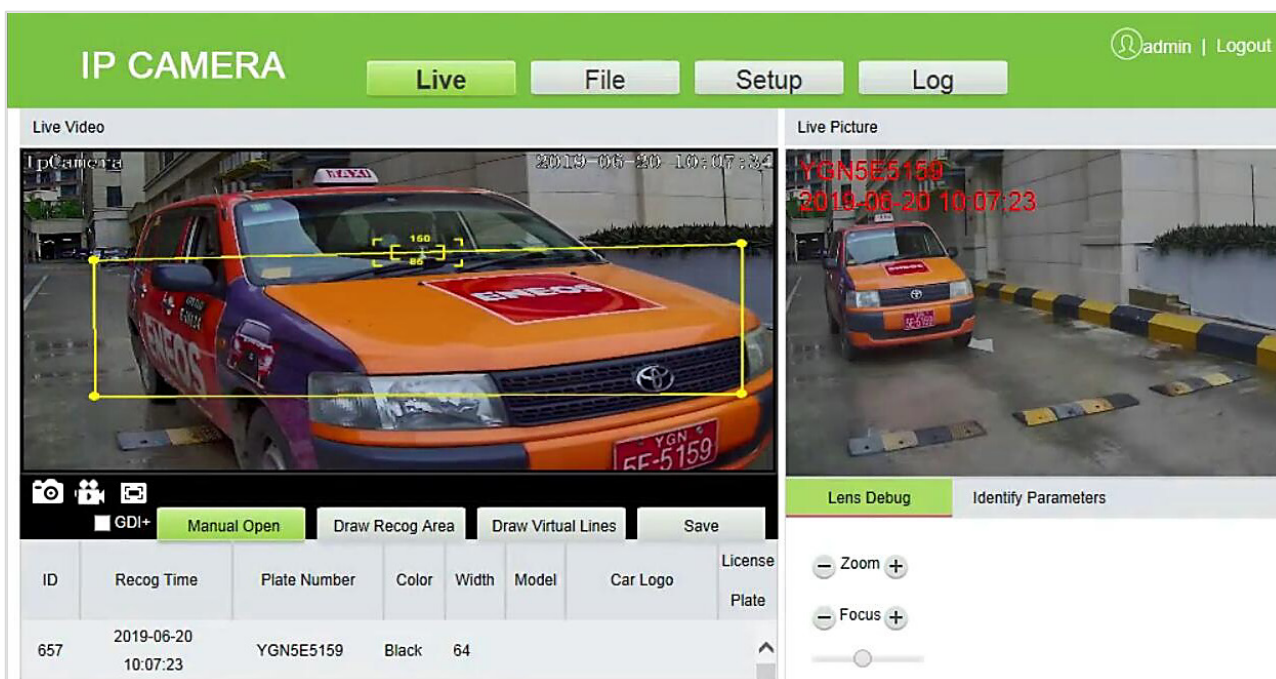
IP CAMERA

Live File Setup Log

admin | Logout

Live Video

IpCamera 2019-06-20 10:07:34

TAXI

160

86

ENEOS

YGN
5E-5159

GDI+ Manual Open Draw Recog Area Draw Virtual Lines Save

| ID | Recog Time | Plate Number | Color | Width | Model | Car Logo | License Plate |
|---|---|---|---|---|---|---|---|
| 657 | 2019-06-20 10:07:23 | YGN5E5159 | Black | 64 | | | |

Live Picture

YGN5E5159
2019-06-20 10:07:23

Lens Debug Identify Parameters

Zoom

Focus